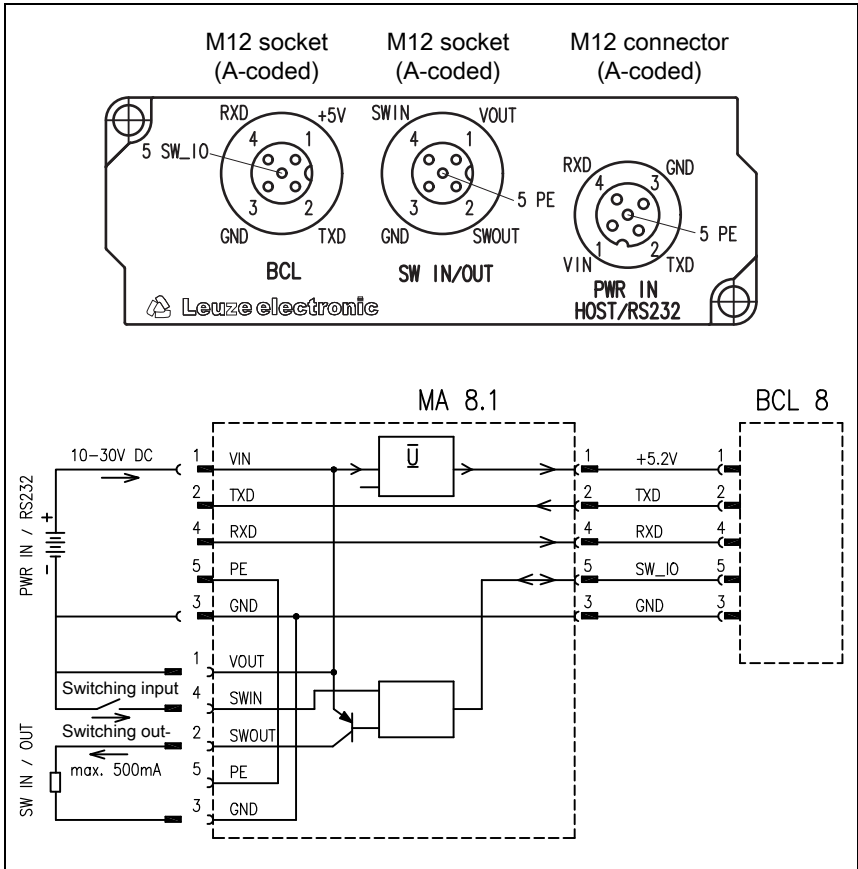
M12 socket (A-coded)

M12 socket (A-coded)

M12 connector (A-coded)

RXD +5V
4 1
5 SW_IO
3 2
GND TXD
BCL

SWIN VOUT
4 1
5 PE
3 2
GND SWOUT
SW IN/OUT

RXD GND
4 3
5 PE
1 2
VIN TXD
PWR IN
HOST/RS232

Leuze electronic

MA 8.1

BCL 8

PWR IN / RS232

10-30V DC

+
-

1 VIN
2 TXD
4 RXD
5 PE
3 GND

$\overline{U}$

1 +5.2V 1
2 TXD 2
4 RXD 4
5 SW_IO 5
3 GND 3

SW IN / OUT

1 VOUT
Switching input
4 SWIN
Switching out-
2 SWOUT
max. 500mA
5 PE
3 GND